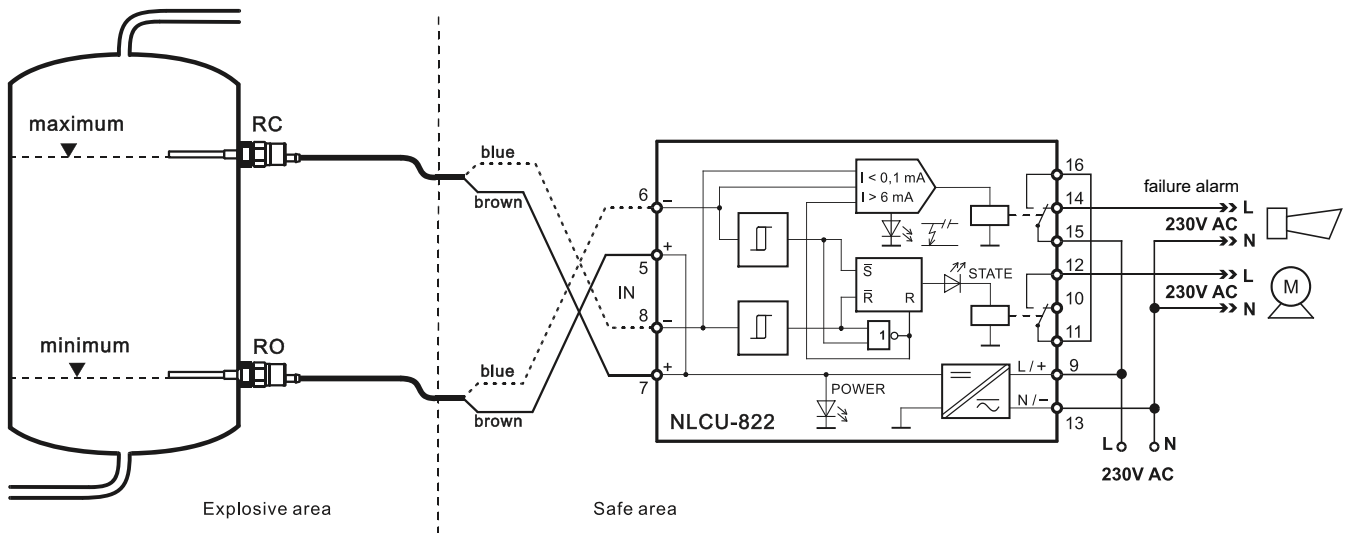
maximum
RC
minimum
RO
blue
brown
blue
brown
6
–
+
5
IN
8
–
+
7
I < 0,1 mA
I > 6 mA
$\overline{S}$
$\overline{R}$
R
STATE
1
POWER
NLCU-822
L / +
N / –
16
14
15
12
10
11
9
13
failure alarm
L
230V AC
N
L
230V AC
N
M
L
N
230V AC
Explosive area
Safe area